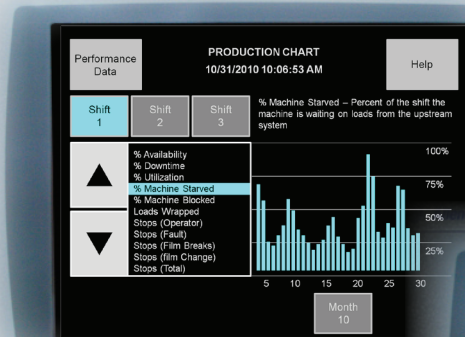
Performance Data

PRODUCTION CHART
10/31/2010 10:06:53 AM

Help

Shift 1

Shift 2

Shift 3

% Machine Starved – Percent of the shift the machine is waiting on loads from the upstream system

% Availability
% Downtime
% Utilization
% Machine Starved
% Machine Blocked
Loads Wrapped
Stops (Operator)
Stops (Fault)
Stops (Film Breaks)
Stops (film Change)
Stops (Total)

100%
75%
50%
25%

5 10 15 20 25 30

Month
10